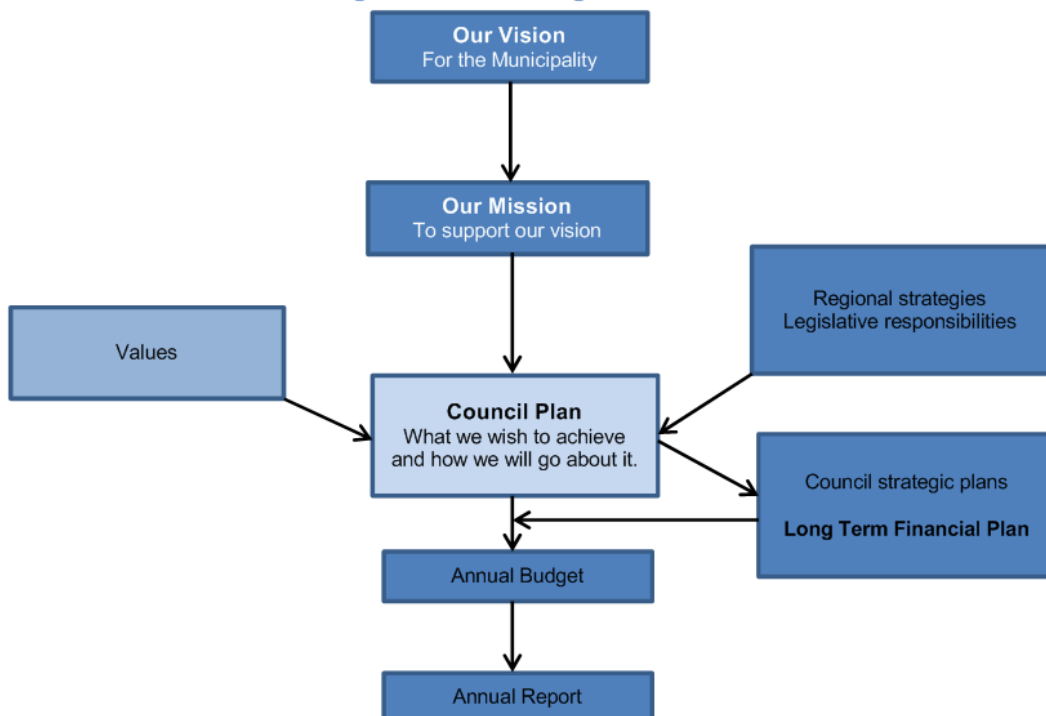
Our Vision
For the Municipality

Our Mission
To support our vision

Values

Regional strategies
Legislative responsibilities

Council Plan
What we wish to achieve and how we will go about it.

Council strategic plans

Long Term Financial Plan

Annual Budget

Annual Report